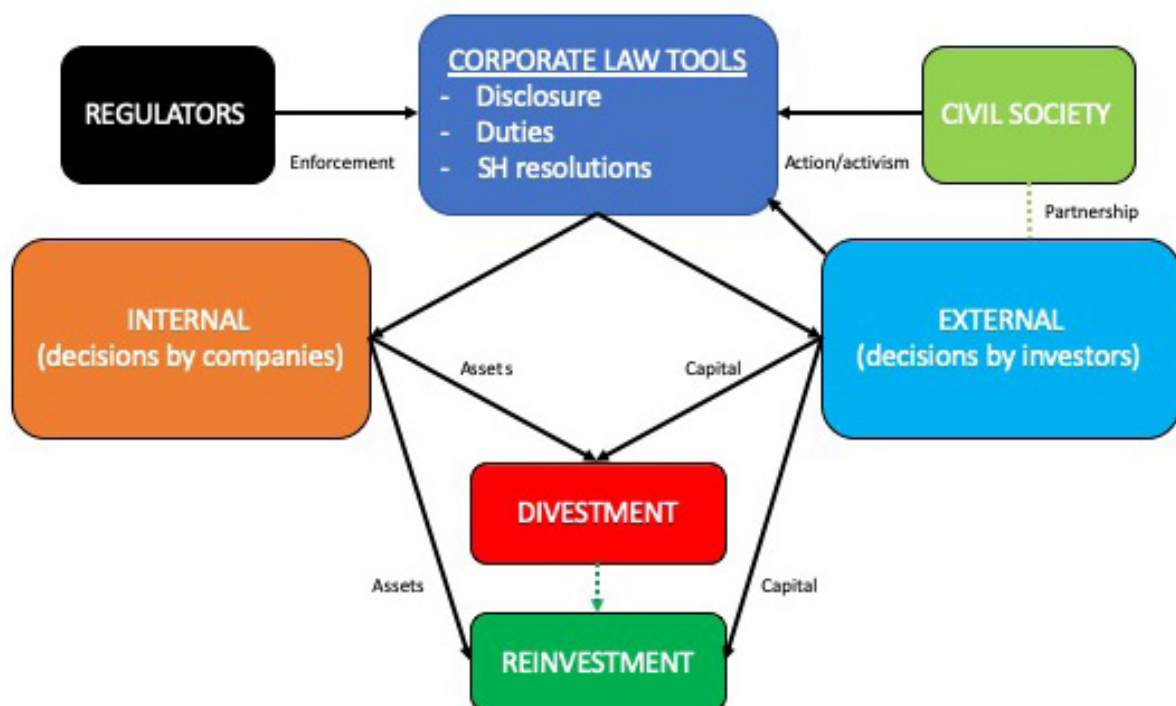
CORPORATE LAW TOOLS
- Disclosure
- Duties
- SH resolutions

REGULATORS

Enforcement

CIVIL SOCIETY

Action/activism

Partnership

INTERNAL
(decisions by companies)

EXTERNAL
(decisions by investors)

Assets

Capital

DIVESTMENT

Assets

Capital

REINVESTMENT